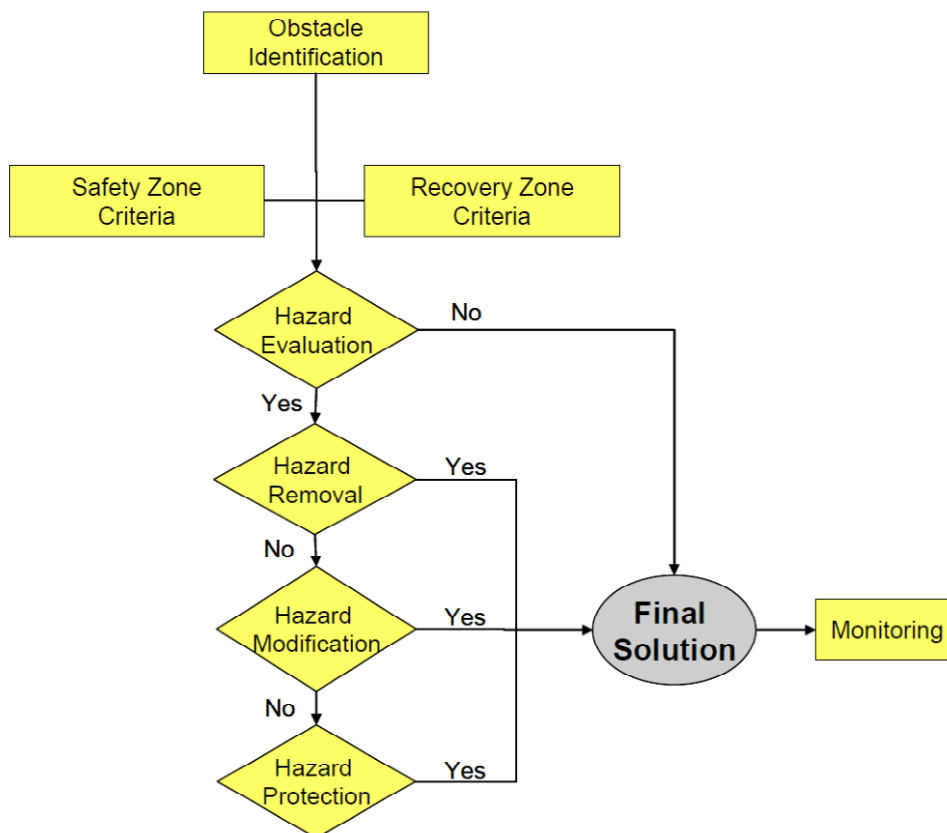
Obstacle Identification

Safety Zone Criteria

Recovery Zone Criteria

Hazard Evaluation

No

Yes

Hazard Removal

Yes

No

Hazard Modification

Yes

No

Hazard Protection

Yes

Final Solution

Monitoring